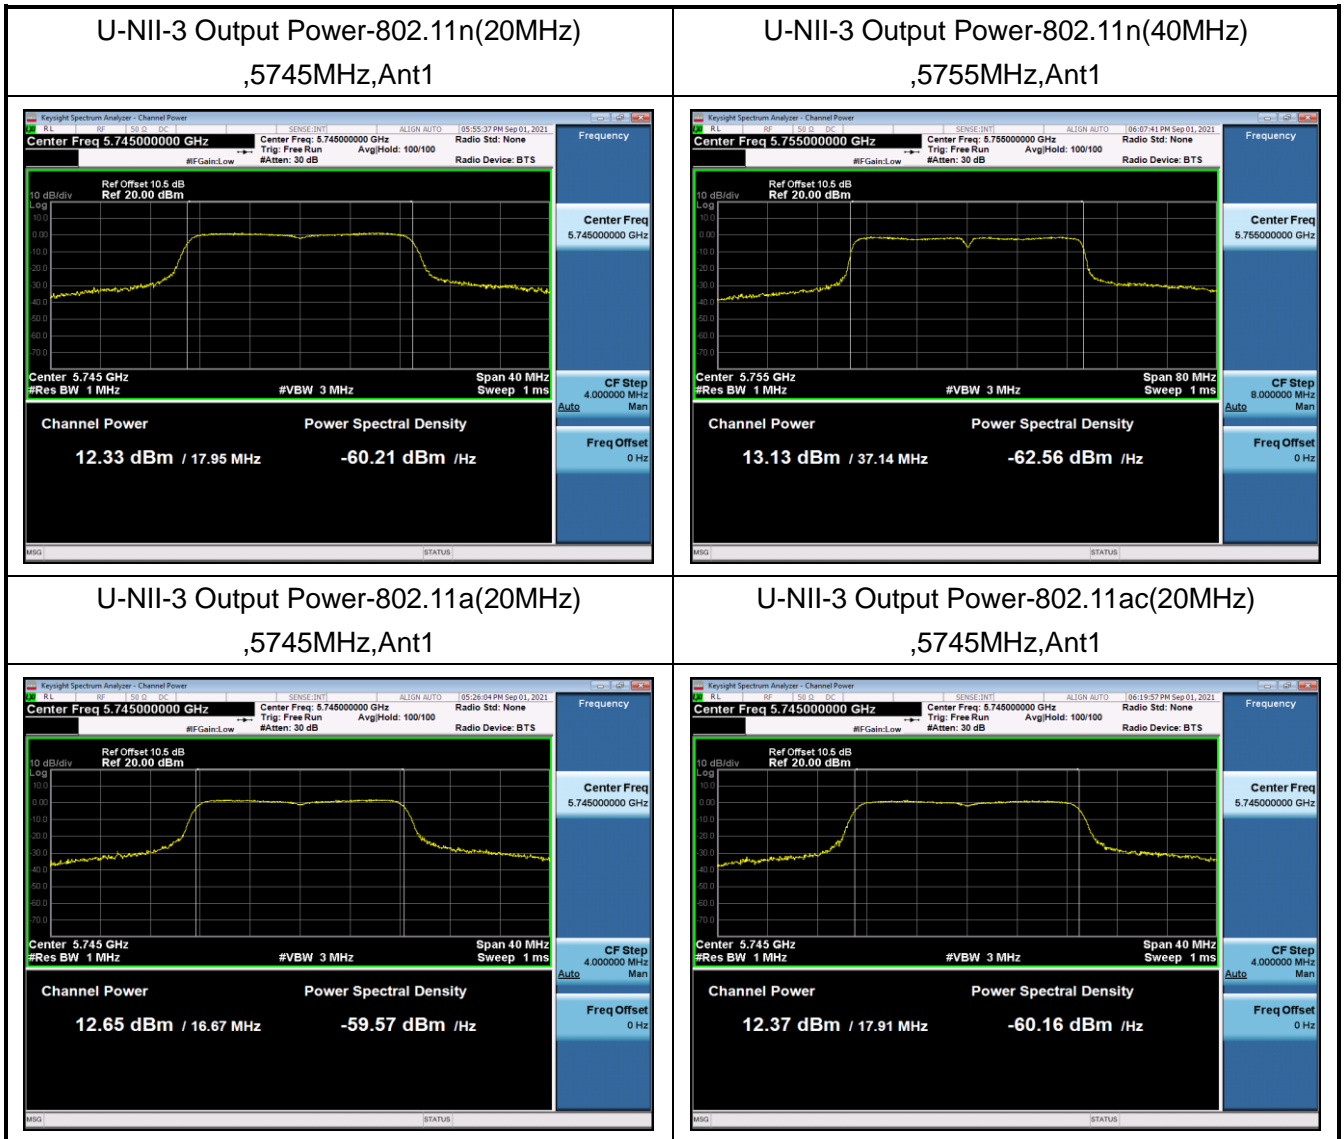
| U-NII-3 Output Power-802.11n(20MHz) ,5745MHz,Ant1 | U-NII-3 Output Power-802.11n(40MHz) ,5755MHz,Ant1 |
|---|---|
| Keysight Spectrum Analyzer - Channel Power<br>RL RF 50 Ω DC SENSE:INT ALIGN AUTO 05:55:37 PM Sep 01, 2021<br>Center Freq 5.745000000 GHz<br>Center Freq: 5.745000000 GHz Trig: Free Run Avg\|Hold: 100/100 #IFGain:Low #Atten: 30 dB<br>Radio Std: None Radio Device: BTS<br>Ref Offset 10.5 dB 10 dB/div Ref 20.00 dBm Log<br>10.0 0.00 -10.0 -20.0 -30.0 -40.0 -50.0 -60.0 -70.0<br>Center 5.745 GHz #Res BW 1 MHz #VBW 3 MHz Span 40 MHz Sweep 1 ms<br>Channel Power 12.33 dBm / 17.95 MHz<br>Power Spectral Density -60.21 dBm /Hz<br>Frequency<br>Center Freq 5.745000000 GHz<br>CF Step 4.000000 MHz Auto Man<br>Freq Offset 0 Hz<br>MSG STATUS | Keysight Spectrum Analyzer - Channel Power<br>RL RF 50 Ω DC SENSE:INT ALIGN AUTO 06:07:41 PM Sep 01, 2021<br>Center Freq 5.755000000 GHz<br>Center Freq: 5.755000000 GHz Trig: Free Run Avg\|Hold: 100/100 #IFGain:Low #Atten: 30 dB<br>Radio Std: None Radio Device: BTS<br>Ref Offset 10.5 dB 10 dB/div Ref 20.00 dBm Log<br>10.0 0.00 -10.0 -20.0 -30.0 -40.0 -50.0 -60.0 -70.0<br>Center 5.755 GHz #Res BW 1 MHz #VBW 3 MHz Span 80 MHz Sweep 1 ms<br>Channel Power 13.13 dBm / 37.14 MHz<br>Power Spectral Density -62.56 dBm /Hz<br>Frequency<br>Center Freq 5.755000000 GHz<br>CF Step 8.000000 MHz Auto Man<br>Freq Offset 0 Hz<br>MSG STATUS |
| U-NII-3 Output Power-802.11a(20MHz) ,5745MHz,Ant1 | U-NII-3 Output Power-802.11ac(20MHz) ,5745MHz,Ant1 |
| Keysight Spectrum Analyzer - Channel Power<br>RL RF 50 Ω DC SENSE:INT ALIGN AUTO 05:26:04 PM Sep 01, 2021<br>Center Freq 5.745000000 GHz<br>Center Freq: 5.745000000 GHz Trig: Free Run Avg\|Hold: 100/100 #IFGain:Low #Atten: 30 dB<br>Radio Std: None Radio Device: BTS<br>Ref Offset 10.5 dB 10 dB/div Ref 20.00 dBm Log<br>10.0 0.00 -10.0 -20.0 -30.0 -40.0 -50.0 -60.0 -70.0<br>Center 5.745 GHz #Res BW 1 MHz #VBW 3 MHz Span 40 MHz Sweep 1 ms<br>Channel Power 12.65 dBm / 16.67 MHz<br>Power Spectral Density -59.57 dBm /Hz<br>Frequency<br>Center Freq 5.745000000 GHz<br>CF Step 4.000000 MHz Auto Man<br>Freq Offset 0 Hz<br>MSG STATUS | Keysight Spectrum Analyzer - Channel Power<br>RL RF 50 Ω DC SENSE:INT ALIGN AUTO 06:19:57 PM Sep 01, 2021<br>Center Freq 5.745000000 GHz<br>Center Freq: 5.745000000 GHz Trig: Free Run Avg\|Hold: 100/100 #IFGain:Low #Atten: 30 dB<br>Radio Std: None Radio Device: BTS<br>Ref Offset 10.5 dB 10 dB/div Ref 20.00 dBm Log<br>10.0 0.00 -10.0 -20.0 -30.0 -40.0 -50.0 -60.0 -70.0<br>Center 5.745 GHz #Res BW 1 MHz #VBW 3 MHz Span 40 MHz Sweep 1 ms<br>Channel Power 12.37 dBm / 17.91 MHz<br>Power Spectral Density -60.16 dBm /Hz<br>Frequency<br>Center Freq 5.745000000 GHz<br>CF Step 4.000000 MHz Auto Man<br>Freq Offset 0 Hz<br>MSG STATUS |